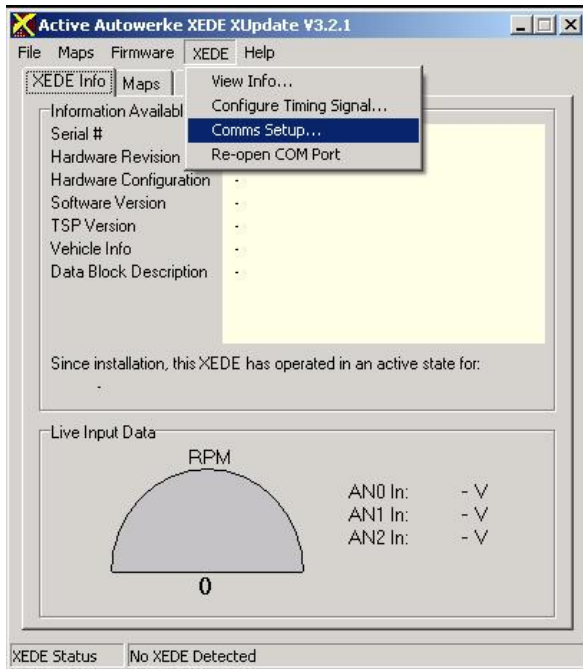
Active Autowerke XEDE XUpdate V3.2.1

File Maps Firmware XEDE Help

XEDE Info Maps

View Info...
Configure Timing Signal...
Comms Setup...
Re-open COM Port

Information Availabl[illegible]
Serial #
Hardware Revision
Hardware Configuration -
Software Version -
TSP Version -
Vehicle Info -
Data Block Description -

Since installation, this XEDE has operated in an active state for:
-

Live Input Data

RPM

0

AN0 In: - V
AN1 In: - V
AN2 In: - V

XEDE Status | No XEDE Detected